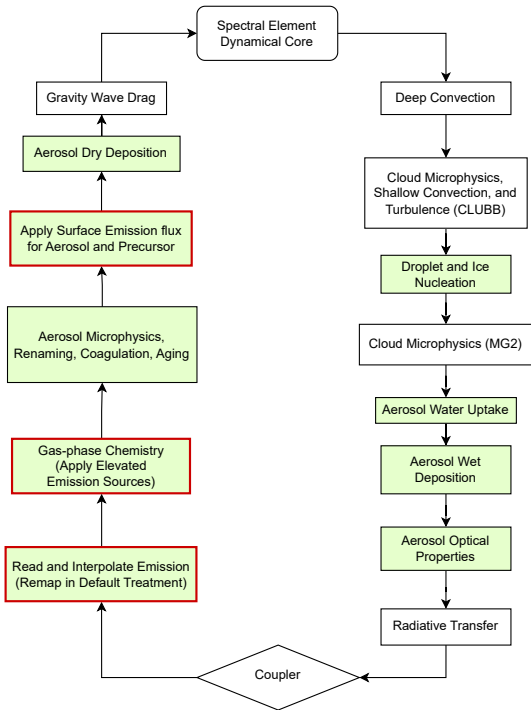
Spectral Element Dynamical Core

Gravity Wave Drag

Aerosol Dry Deposition

Apply Surface Emission flux for Aerosol and Precursor

Aerosol Microphysics, Renaming, Coagulation, Aging

Gas-phase Chemistry (Apply Elevated Emission Sources)

Read and Interpolate Emission (Remap in Default Treatment)

Deep Convection

Cloud Microphysics, Shallow Convection, and Turbulence (CLUBB)

Droplet and Ice Nucleation

Cloud Microphysics (MG2)

Aerosol Water Uptake

Aerosol Wet Deposition

Aerosol Optical Properties

Radiative Transfer

Coupler